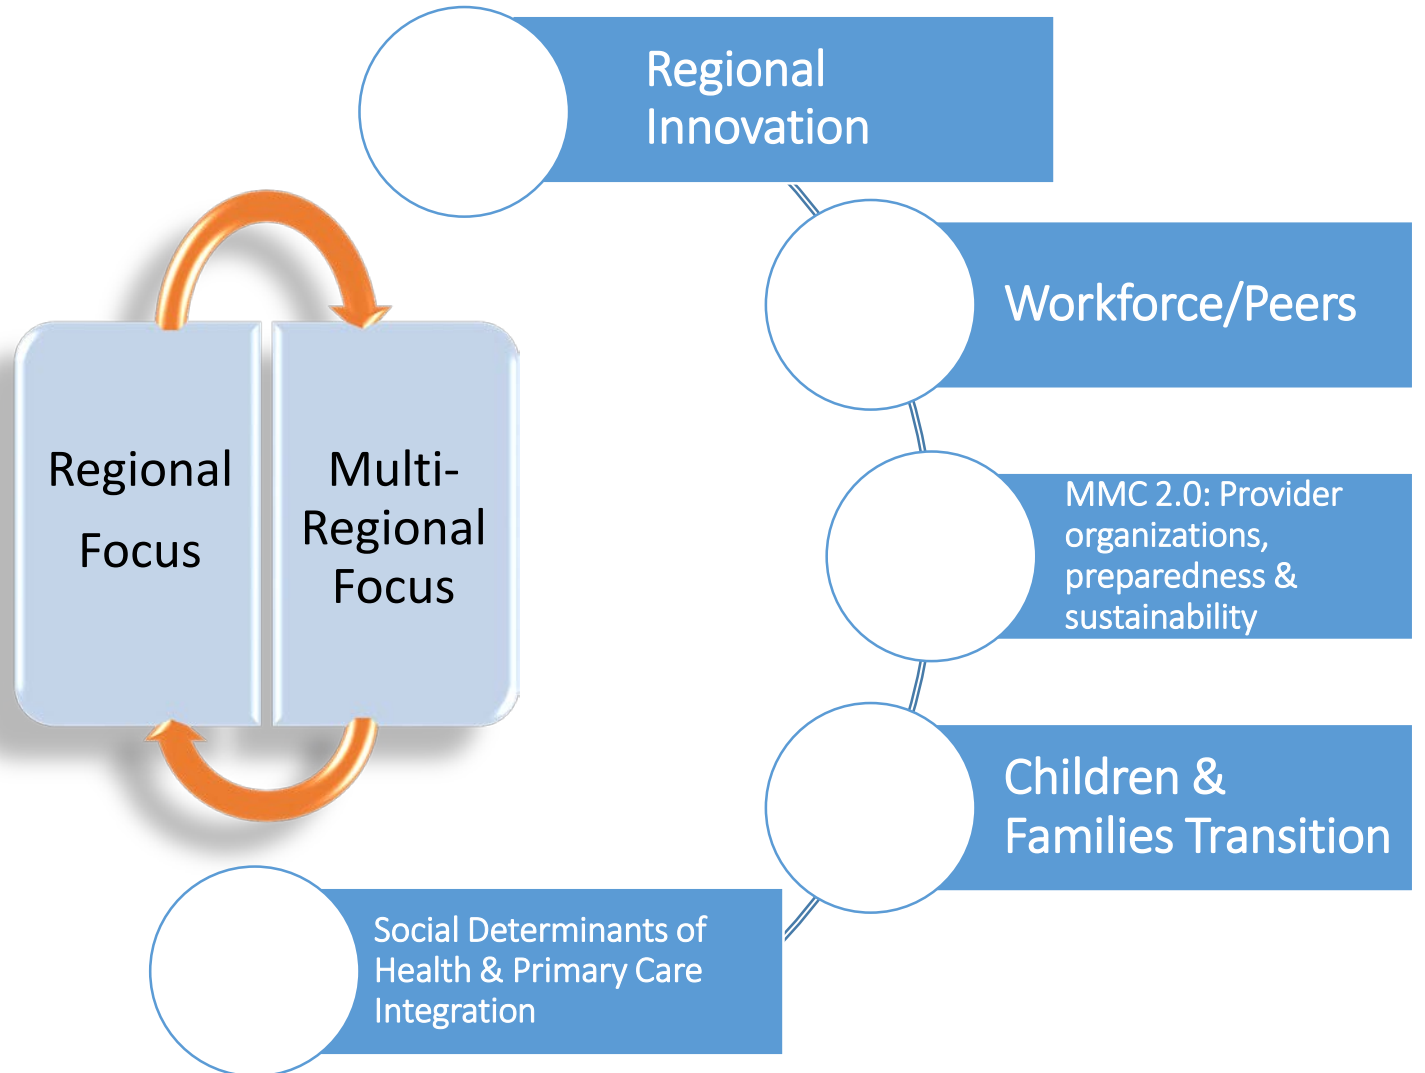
Regional Focus

Multi-Regional Focus

Regional Innovation

Workforce/Peers

MMC 2.0: Provider organizations, preparedness & sustainability

Children & Families Transition

Social Determinants of Health & Primary Care Integration